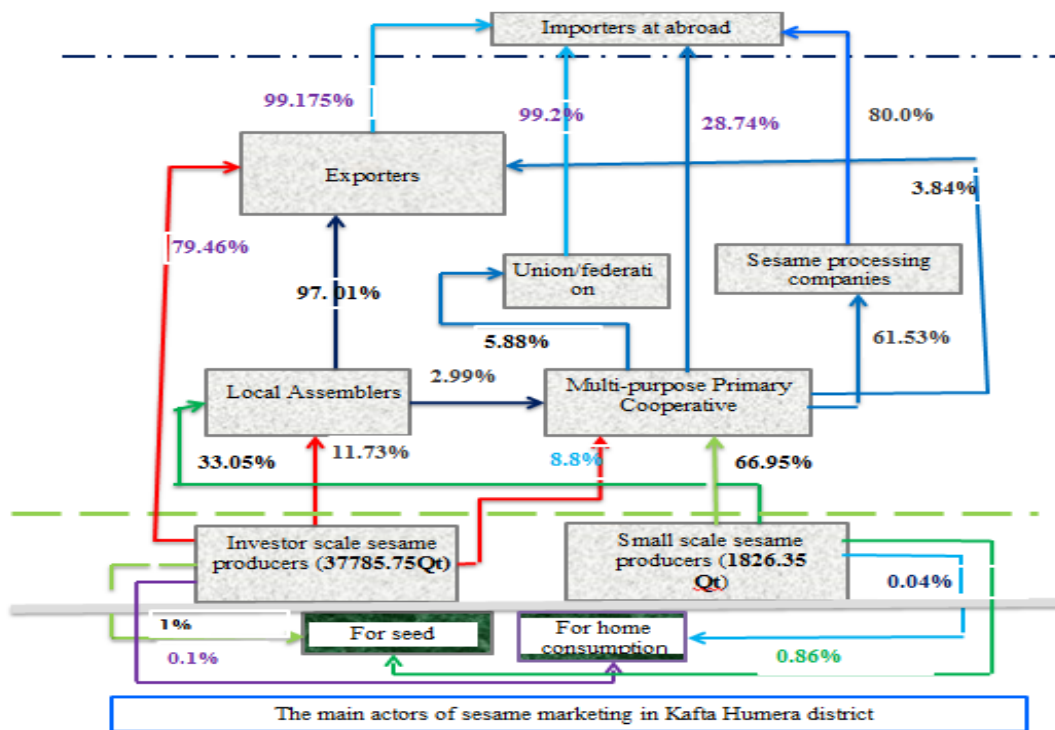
Importers at abroad

99.175%

99.2%

28.74%

80.0%

Exporters

3.84%

79.46%

Sesame processing companies

Union/federation

97.01%

5.88%

61.53%

Local Assemblers

2.99%

Multi-purpose Primary Cooperative

33.05%

11.73%

8.8%

66.95%

Investor scale sesame producers (37785.75Qt)

Small scale sesame producers (1826.35 Qt)

0.04%

1%

For seed

For home consumption

0.1%

0.86%

The main actors of sesame marketing in Kafta Humera district